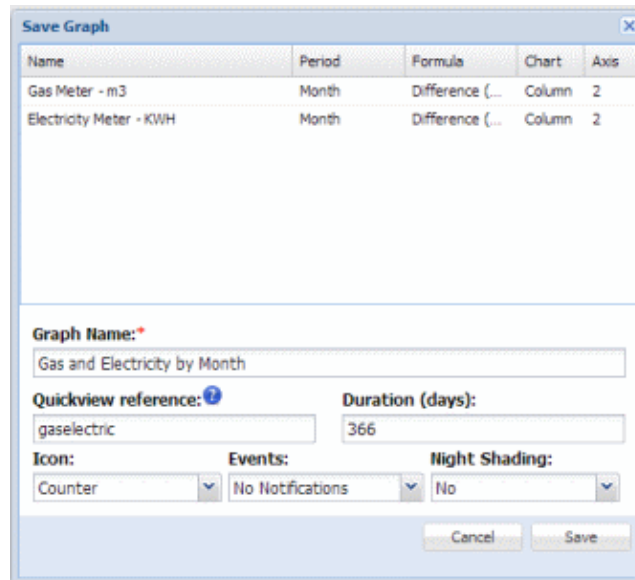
Save Graph

| Name | Period | Formula | Chart | Axis |
|---|---|---|---|---|
| Gas Meter - m3 | Month | Difference (... | Column | 2 |
| Electricity Meter - KWH | Month | Difference (... | Column | 2 |

Graph Name:*
Gas and Electricity by Month

Quickview reference:
gaselectric

Duration (days):
366

Icon:
Counter

Events:
No Notifications

Night Shading:
No

Cancel
Save